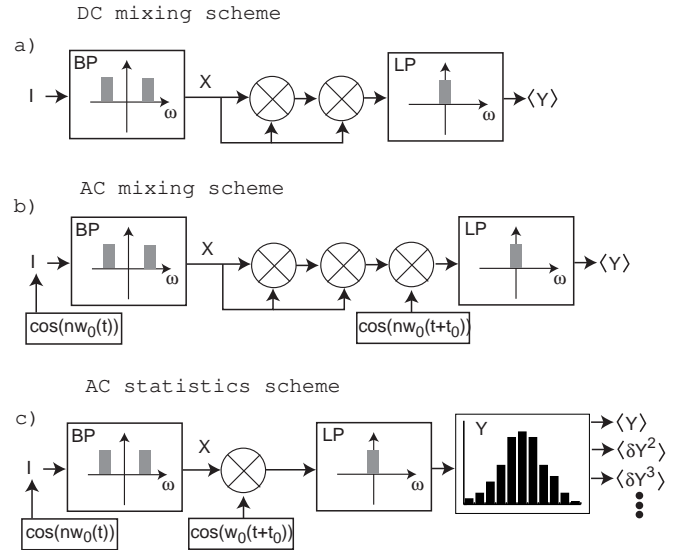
DC mixing scheme

a)

I

BP

$\omega$

X

LP

$\omega$

$\langle Y \rangle$

AC mixing scheme

b)

I

BP

$\omega$

X

LP

$\omega$

$\langle Y \rangle$

$\cos(nw_0(t))$

$\cos(nw_0(t+t_0))$

AC statistics scheme

c)

I

BP

$\omega$

X

LP

$\omega$

Y

$\langle Y \rangle$

$\langle \delta Y^2 \rangle$

$\langle \delta Y^3 \rangle$

$\cos(nw_0(t))$

$\cos(w_0(t+t_0))$